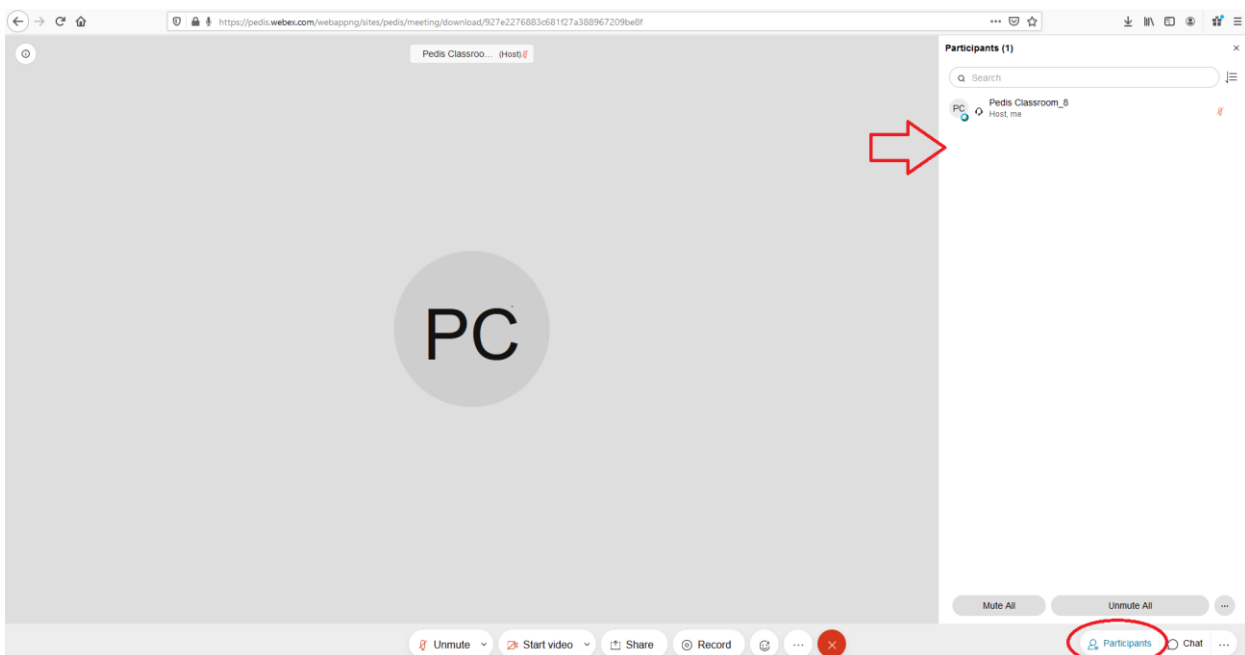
https://pedis.webex.com/webappng/sites/pedis/meeting/download/927e2276883c681f27a388967209be8f

Pedis Classroo... (Host)

PC

Participants (1)

Search

PC Pedis Classroom_8
Host, me

Mute All

Unmute All

Unmute

Start video

Share

Record

Participants

Chat